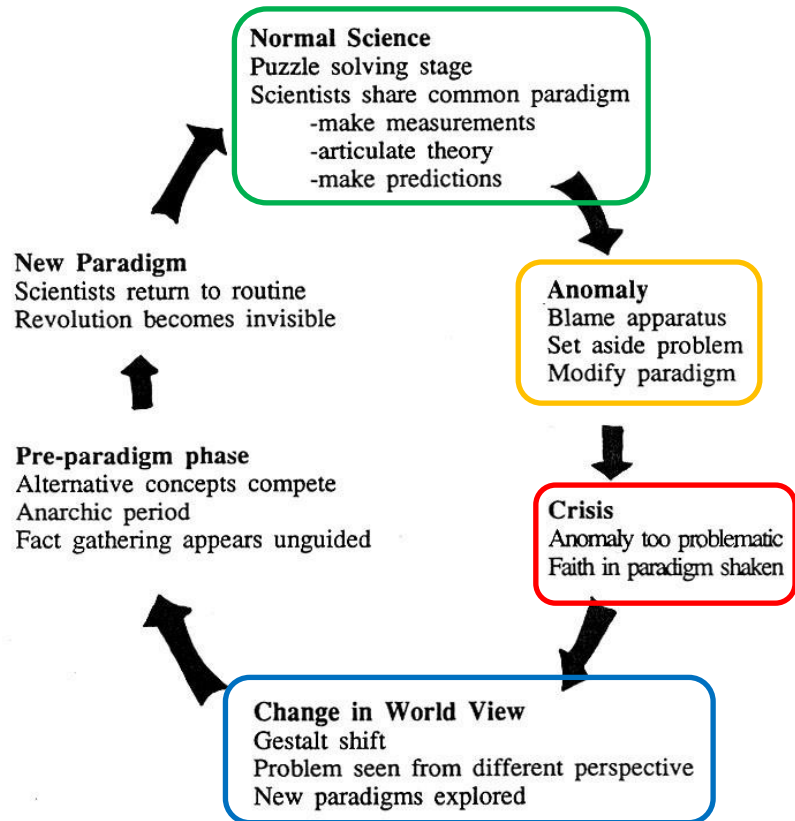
Normal Science
Puzzle solving stage
Scientists share common paradigm
-make measurements
-articulate theory
-make predictions

Anomaly
Blame apparatus
Set aside problem
Modify paradigm

Crisis
Anomaly too problematic
Faith in paradigm shaken

Change in World View
Gestalt shift
Problem seen from different perspective
New paradigms explored

Pre-paradigm phase
Alternative concepts compete
Anarchic period
Fact gathering appears unguided

New Paradigm
Scientists return to routine
Revolution becomes invisible